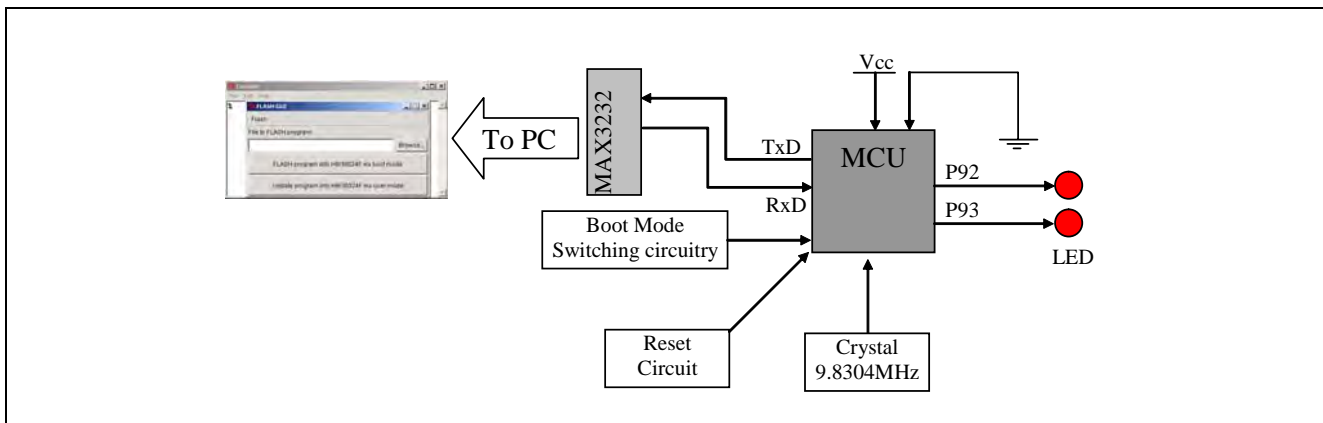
FLASH GUI

Flash

File to FLASH program:

Browse...

FLASH program into H8/3024F via boot mode

Update program into H8/3024F via user mode

To PC

MAX3232

Vcc

TxD

MCU

P92

RxD

P93

Boot Mode Switching circuitry

LED

Reset Circuit

Crystal 9.8304MHz